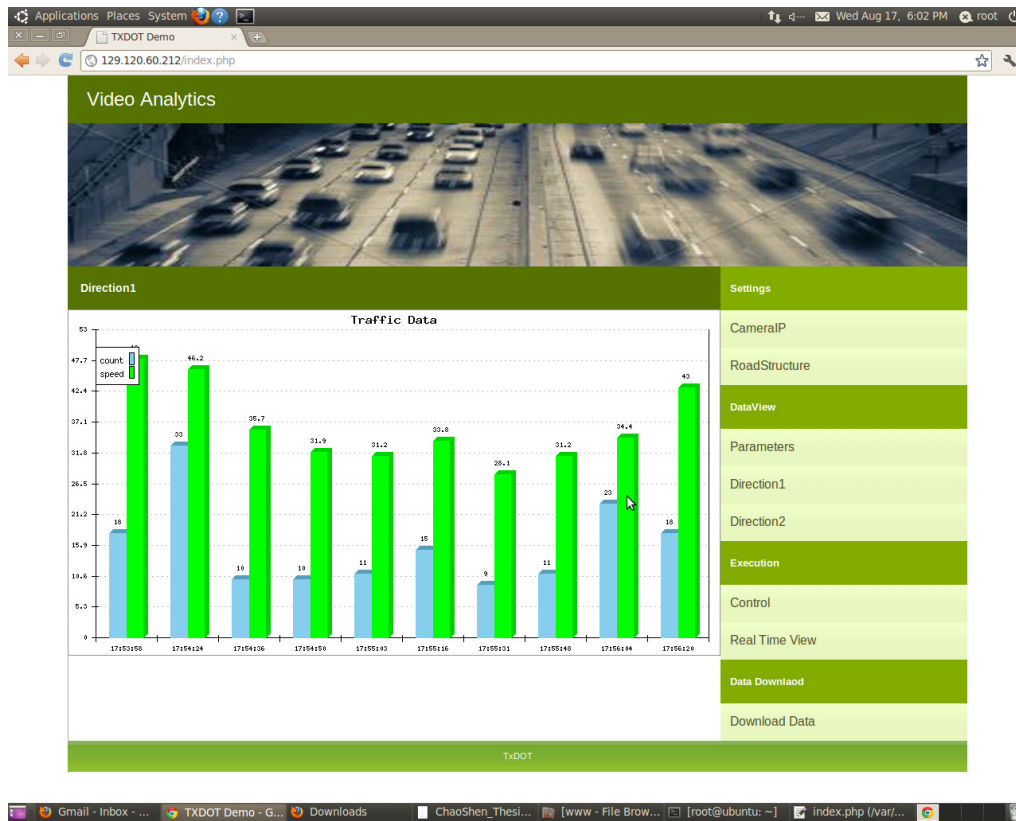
Applications Places System

Wed Aug 17, 6:02 PM root

TXDOT Demo

129.120.60.212/index.php

Video Analytics

Direction1

Traffic Data

count
speed

53
47.7
42.4
37.1
31.8
26.5
21.2
15.9
10.6
5.3
0

| Time | count | speed |
|---|---|---|
| 17:53:58 | 18 | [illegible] |
| 17:54:24 | 33 | 46.2 |
| 17:54:36 | 10 | 35.7 |
| 17:54:50 | 10 | 31.9 |
| 17:55:03 | 11 | 31.2 |
| 17:55:16 | 15 | 33.8 |
| 17:55:31 | 9 | 28.1 |
| 17:55:48 | 11 | 31.2 |
| 17:56:04 | 23 | 34.4 |
| 17:56:20 | 18 | 43 |

Settings
CameraIP
RoadStructure
DataView
Parameters
Direction1
Direction2
Execution
Control
Real Time View
Data Downlaod
Download Data

TxDOT

Gmail - Inbox - ... TXDOT Demo - G... Downloads ChaoShen_Thesi... [www - File Brow... [root@ubuntu: ~] index.php (/var/...